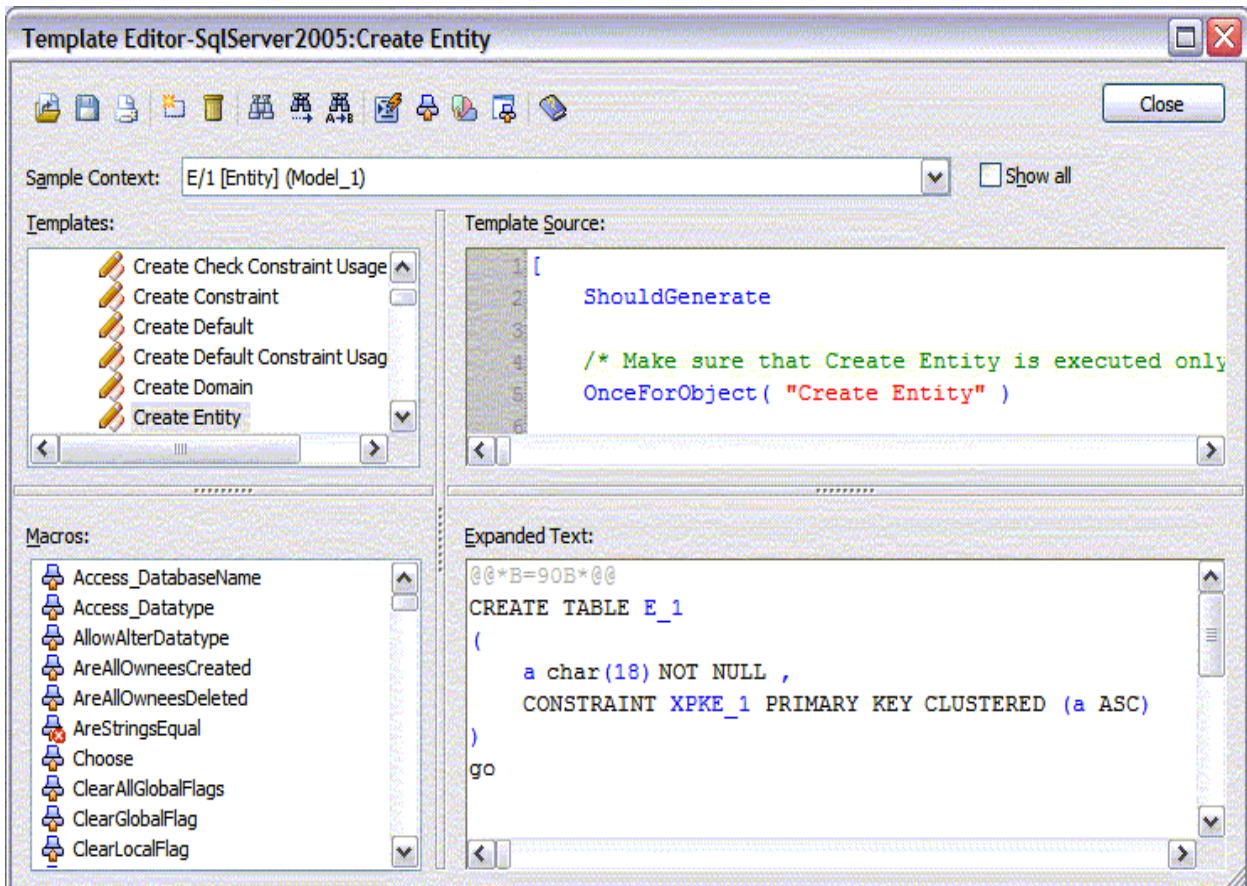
Template Editor-SqlServer2005:Create Entity

Close

Sample Context: E/1 [Entity] (Model_1)

Show all

Templates:

Create Check Constraint Usage
Create Constraint
Create Default
Create Default Constraint Usag
Create Domain
Create Entity

Template Source:

1 [
2 ShouldGenerate
3
4 /* Make sure that Create Entity is executed only
5 OnceForObject( "Create Entity" )
6

Macros:

Access_DatabaseName
Access_Datatype
AllowAlterDatatype
AreAllOwneesCreated
AreAllOwneesDeleted
AreStringsEqual
Choose
ClearAllGlobalFlags
ClearGlobalFlag
ClearLocalFlag

Expanded Text:

@@*B=90B*@@
CREATE TABLE E_1
(
a char(18) NOT NULL ,
CONSTRAINT XPKE_1 PRIMARY KEY CLUSTERED (a ASC)
)
go